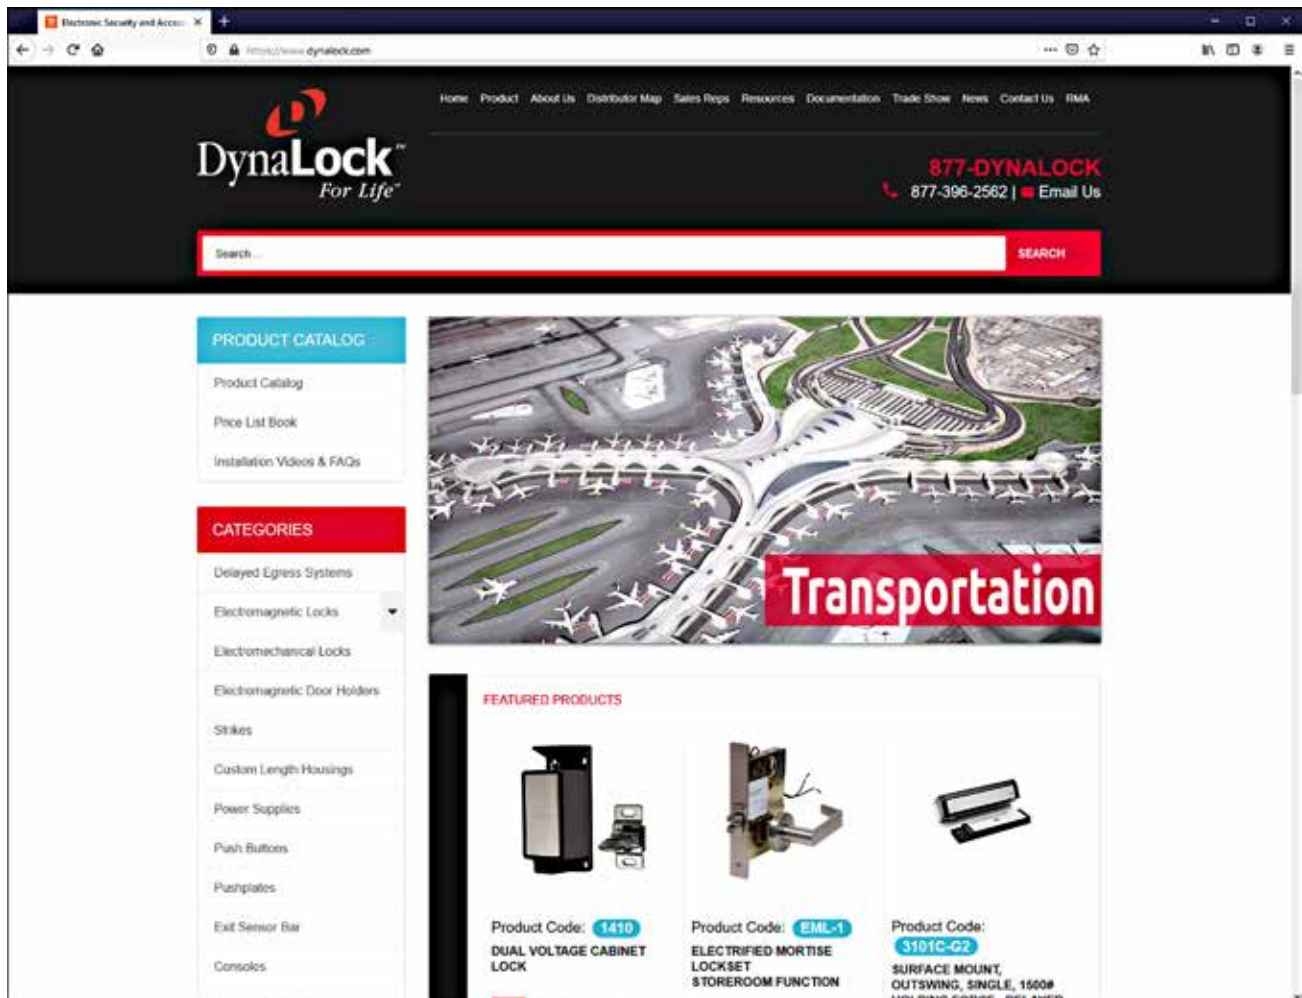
Electronic Security and Access

https://www.dynalock.com

DynaLock™
For Life™

Home Product About Us Distributor Map Sales Reps Resources Documentation Trade Show News Contact Us RMA

877-DYNALOCK
877-396-2562 | Email Us

Search ...
SEARCH

PRODUCT CATALOG
Product Catalog
Price List Book
Installation Videos & FAQs

CATEGORIES
Delayed Egress Systems
Electromagnetic Locks
Electromechanical Locks
Electromagnetic Door Holders
Strikes
Custom Length Housings
Power Supplies
Push Buttons
Pushplates
Exit Sensor Bar
Consoles

Transportation

FEATURED PRODUCTS

Product Code: 1410
DUAL VOLTAGE CABINET LOCK

Product Code: EML-1
ELECTRIFIED MORTISE LOCKSET STOREROOM FUNCTION

Product Code: 3101C-G2
SURFACE MOUNT, OUTSWING, SINGLE, 1500#
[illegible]